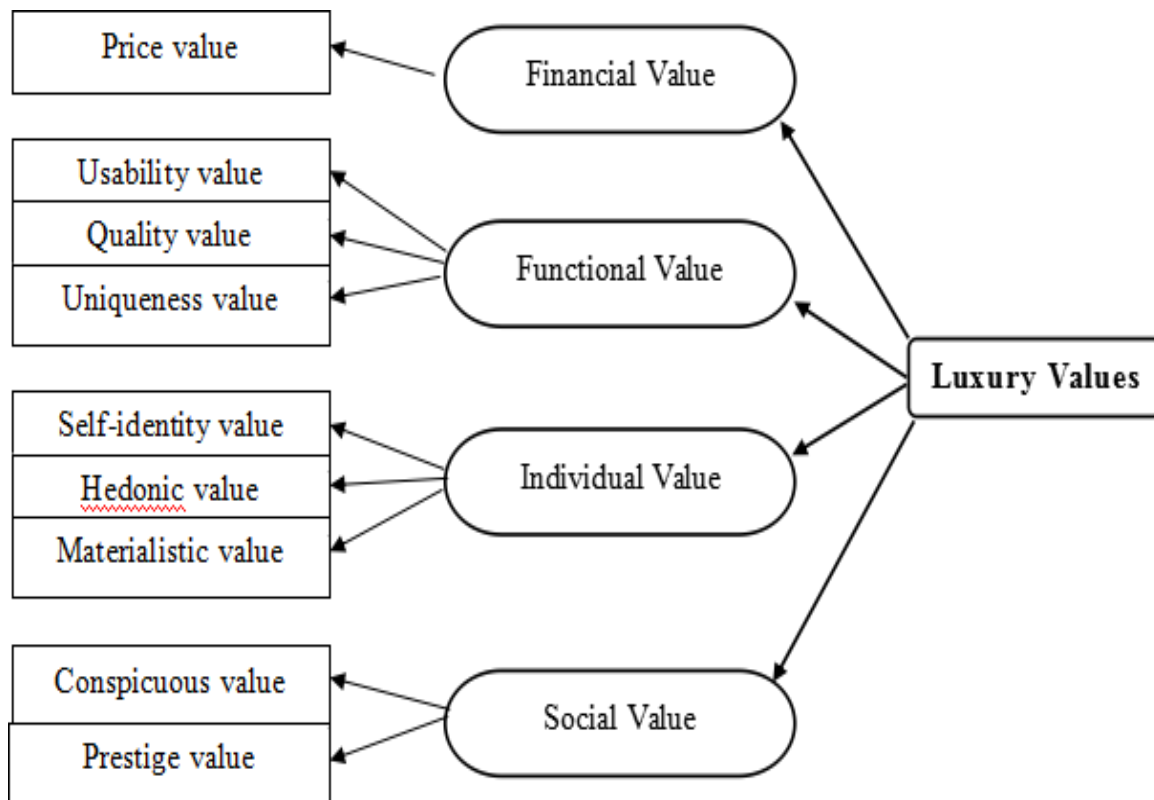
Price value

Financial Value

Usability value

Quality value

Uniqueness value

Functional Value

Luxury Values

Self-identity value

Hedonic value

Materialistic value

Individual Value

Conspicuous value

Prestige value

Social Value